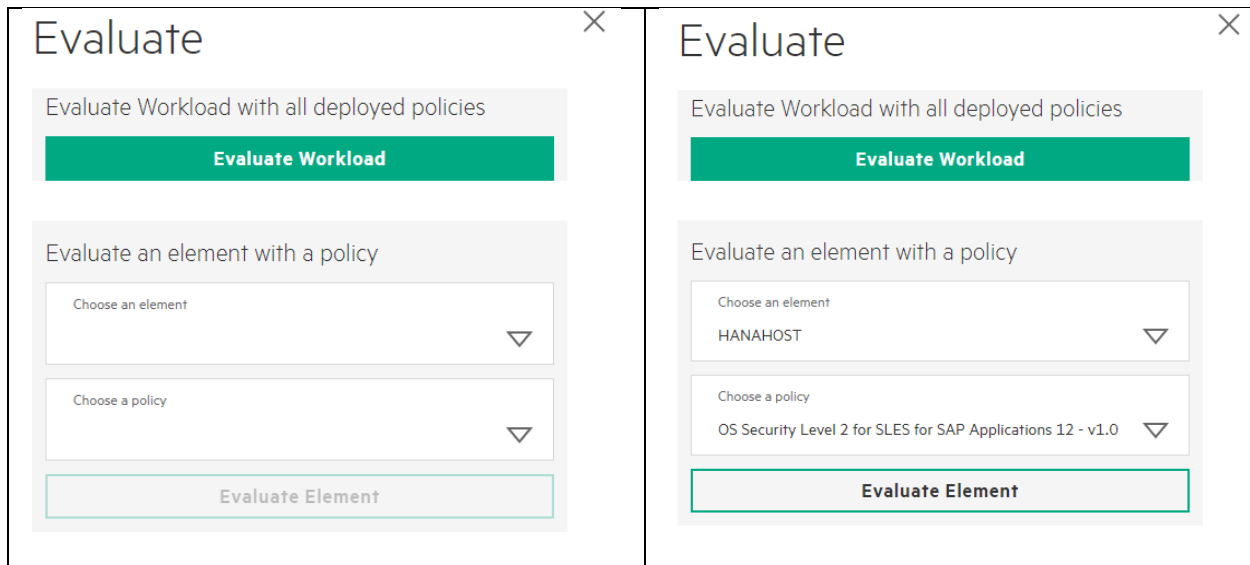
Evaluate

Evaluate Workload with all deployed policies

Evaluate Workload

Evaluate an element with a policy

Choose an element

Choose a policy

Evaluate Element

Evaluate

Evaluate Workload with all deployed policies

Evaluate Workload

Evaluate an element with a policy

Choose an element

HANAHOST

Choose a policy

OS Security Level 2 for SLES for SAP Applications 12 - v1.0

Evaluate Element